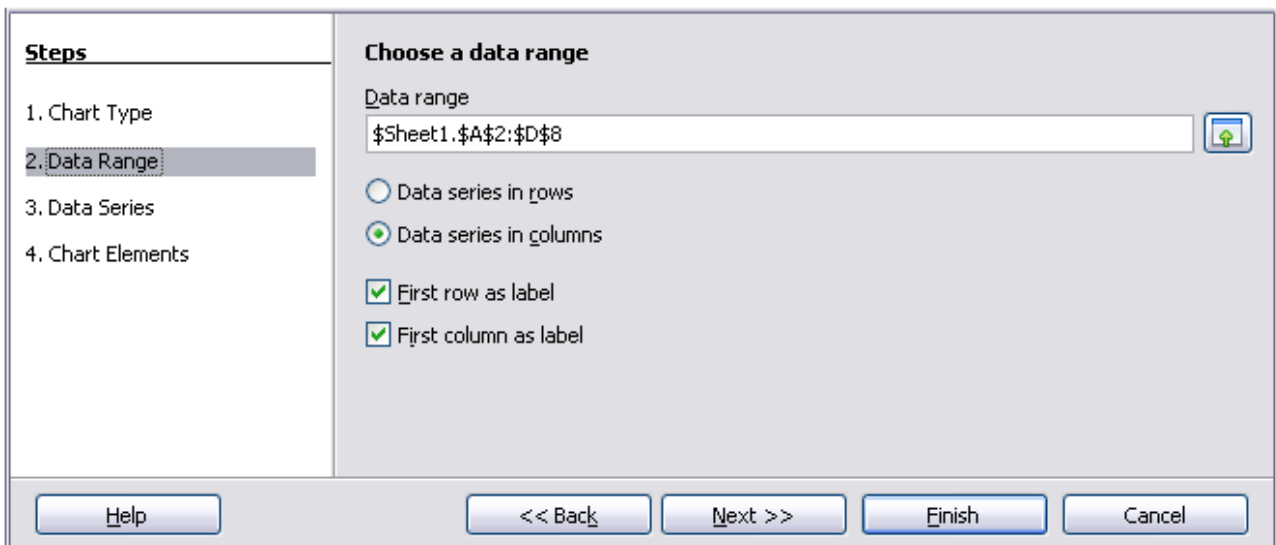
Steps

1. Chart Type

2. Data Range

3. Data Series

4. Chart Elements

Choose a data range

Data range

$Sheet1.$A$2:$D$8

Data series in rows

Data series in columns

First row as label

First column as label

Help

<< Back

Next >>

Finish

Cancel